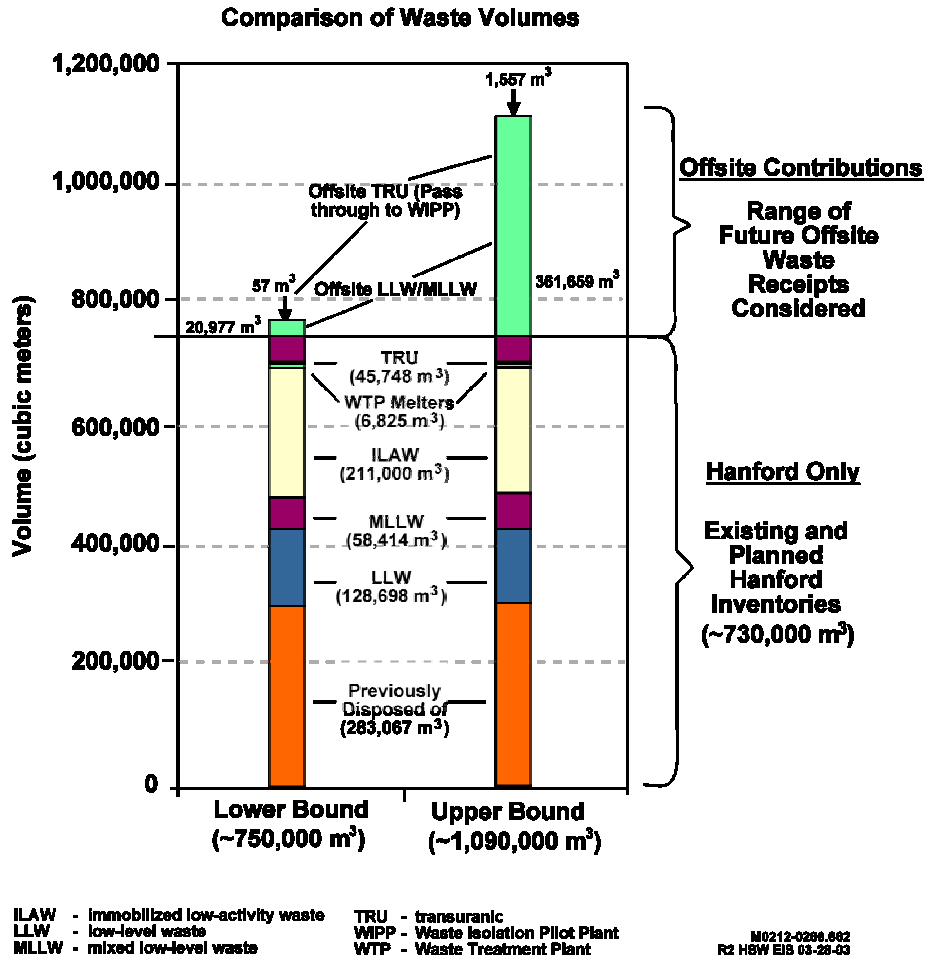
Comparison of Waste Volumes

1,200,000
1,000,000
800,000
600,000
400,000
200,000
0

Volume (cubic meters)

1,557 $m^3$

Offsite TRU (Pass through to WIPP)

57 $m^3$

Offsite LLW/MLLW

20,977 $m^3$

361,659 $m^3$

TRU ($45,748 m^3$)

WTP Melters ($6,825 m^3$)

ILAW ($211,000 m^3$)

MLLW ($58,414 m^3$)

LLW ($128,698 m^3$)

Previously Disposed of ($283,067 m^3$)

Offsite Contributions

Range of Future Offsite Waste Receipts Considered

Hanford Only

Existing and Planned Hanford Inventories ($\sim730,000 m^3$)

Lower Bound ($\sim750,000 m^3$)

Upper Bound ($\sim1,090,000 m^3$)

ILAW - immobilized low-activity waste
LLW - low-level waste
MLLW - mixed low-level waste

TRU - transuranic
WIPP - Waste Isolation Pilot Plant
WTP - Waste Treatment Plant

M0212-0286.662
R2 HSW EIS 03-28-03